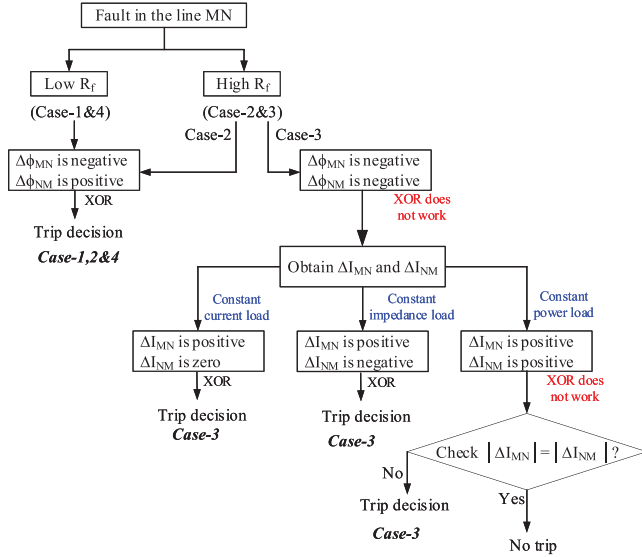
Fault in the line MN

Low $R_f$

(Case-1&4)

High $R_f$

(Case-2&3)

Case-2

Case-3

$\Delta\phi_{MN}$ is negative
$\Delta\phi_{NM}$ is positive

XOR

Trip decision

Case-1,2&4

$\Delta\phi_{MN}$ is negative
$\Delta\phi_{NM}$ is negative

XOR does not work

Obtain $\Delta I_{MN}$ and $\Delta I_{NM}$

Constant current load

Constant impedance load

Constant power load

$\Delta I_{MN}$ is positive
$\Delta I_{NM}$ is zero

XOR

Trip decision

Case-3

$\Delta I_{MN}$ is positive
$\Delta I_{NM}$ is negative

XOR

Trip decision

Case-3

$\Delta I_{MN}$ is positive
$\Delta I_{NM}$ is positive

XOR does not work

Check $|\Delta I_{MN}| = |\Delta I_{NM}|$ ?

No

Trip decision

Case-3

Yes

No trip